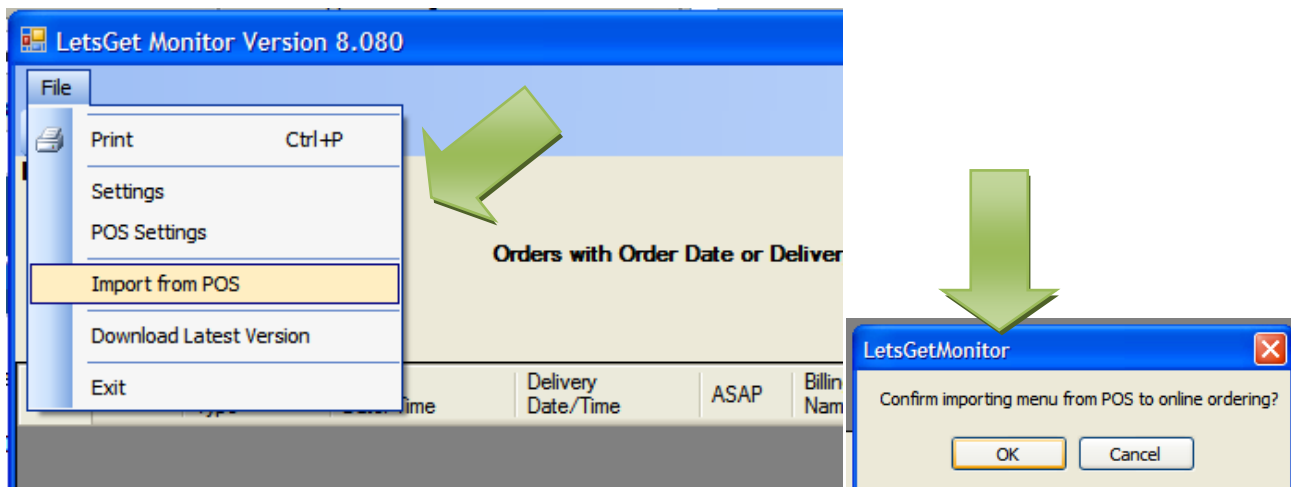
LetsGet Monitor Version 8.080

File

Print Ctrl+P

Settings

POS Settings

Import from POS

Download Latest Version

Exit

Orders with Order Date or Deliver

Type

Date/Time

Delivery Date/Time

ASAP

Billin Nam

LetsGetMonitor

Confirm importing menu from POS to online ordering?

OK

Cancel